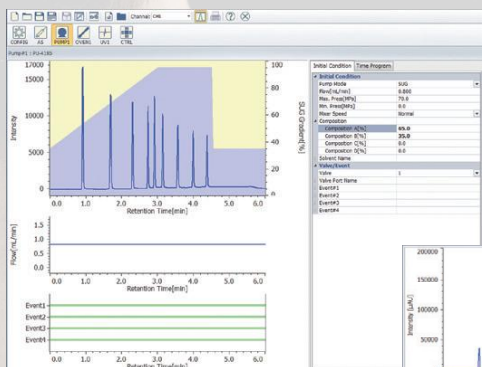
Channel CH6

CONFIG AS PUMP1 OVEN1 UV1 CTRL

Pump#1 : PU-4185

17000
15000
10000
5000
0

100
80
60
40
20
0

Intensity

SUG Gradient[%]

0.0 1.0 2.0 3.0 4.0 5.0 6.0
Retention Time[min]

1.5
1.0
0.5
0.0

Flow[mL/min]

0.0 1.0 2.0 3.0 4.0 5.0 6.0
Retention Time[min]

Event1
Event2
Event3
Event4

0.0 1.0 2.0 3.0 4.0 5.0 6.0
Retention Time[min]

Initial Condition | Time Program

| Initial Condition | |
|---|---|
| Pump Mode | SUG |
| Flow[mL/min] | 0.800 |
| Max. Press[MPa] | 70.0 |
| Min. Press[MPa] | 0.0 |
| Mixer Speed | Normal |
| Composition | |
| Composition A[%] | 65.0 |
| Composition B[%] | 35.0 |
| Composition C[%] | 0.0 |
| Composition D[%] | 0.0 |
| Solvent Name | |
| Valve/Event | |
| Valve | 1 |
| Valve Port Name | |
| Event#1 | |
| Event#2 | |
| Event#3 | |
| Event#4 | |

200000
150000
100000
50000

Intensity [µAU]